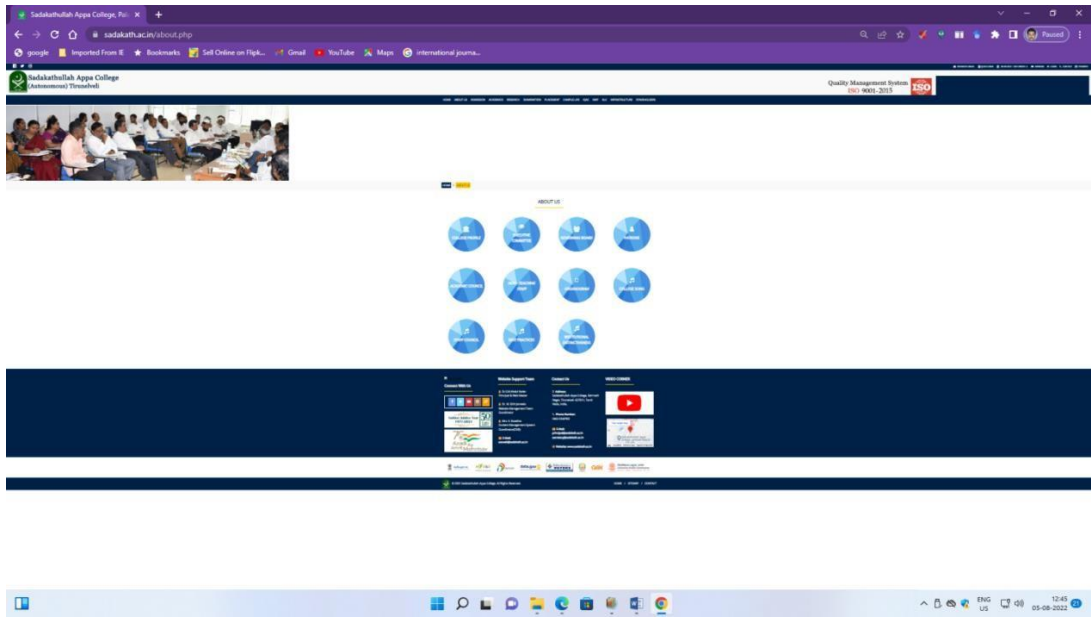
Sadakathullah Appa College, Pal ×

sadakath.ac.in/about.php

Paused

google | Imported From IE | Bookmarks | Sell Online on Flipk... | Gmail | YouTube | Maps | international journa...

Sadakathullah Appa College
(Autonomous) Tirunelveli

Quality Management System
ISO 9001-2015

ISO

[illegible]

ABOUT US

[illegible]

Contact With Us

Website Support Team

Contact Us

VIDEO CORNER

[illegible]

ENG
US

12:45
05-08-2022